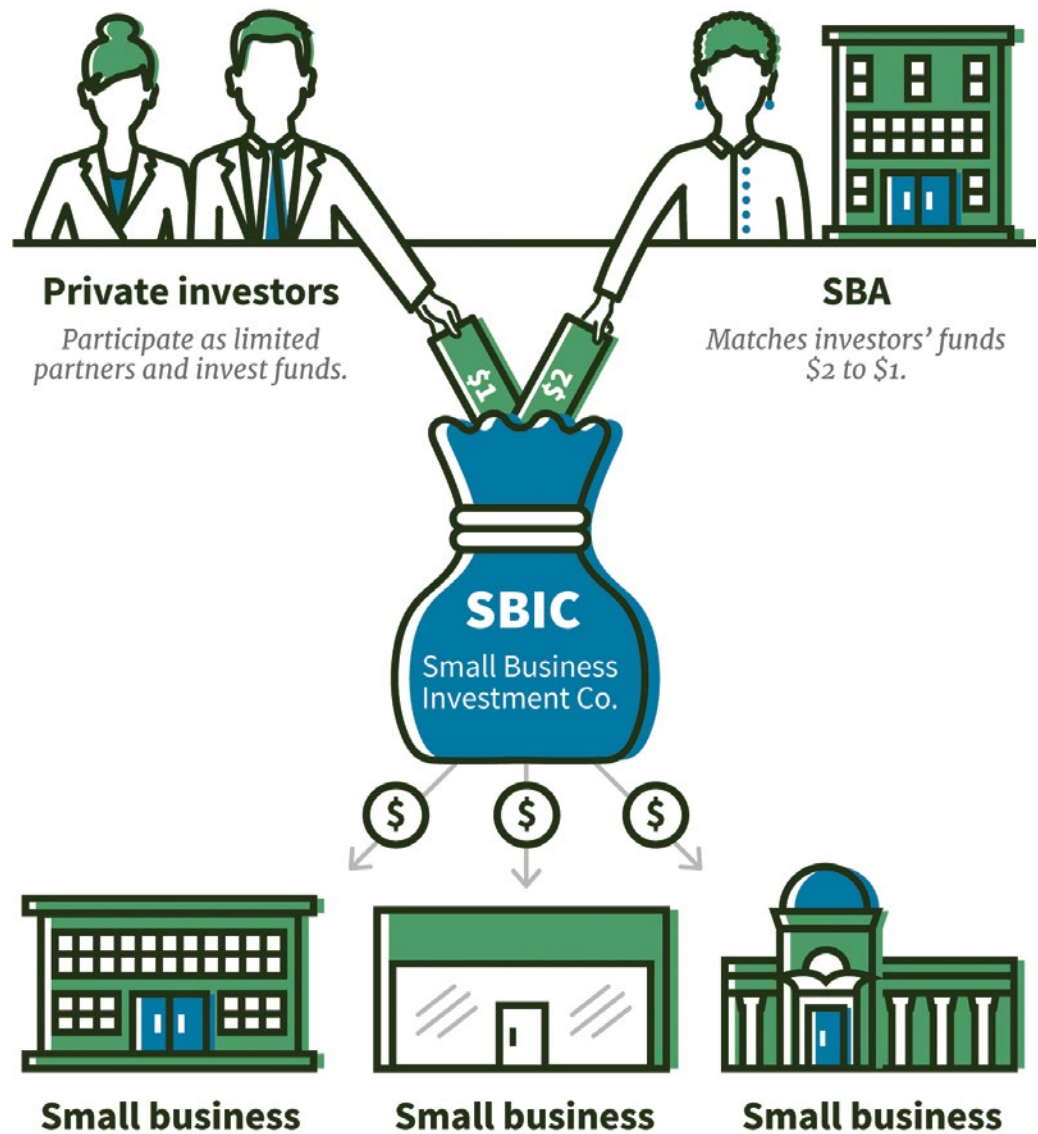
Private investors

Participate as limited partners and invest funds.

SBA

Matches investors' funds \$2 to \$1.

\$1

\$2

SBIC

Small Business Investment Co.

\$

\$

\$

Small business

Small business

Small business